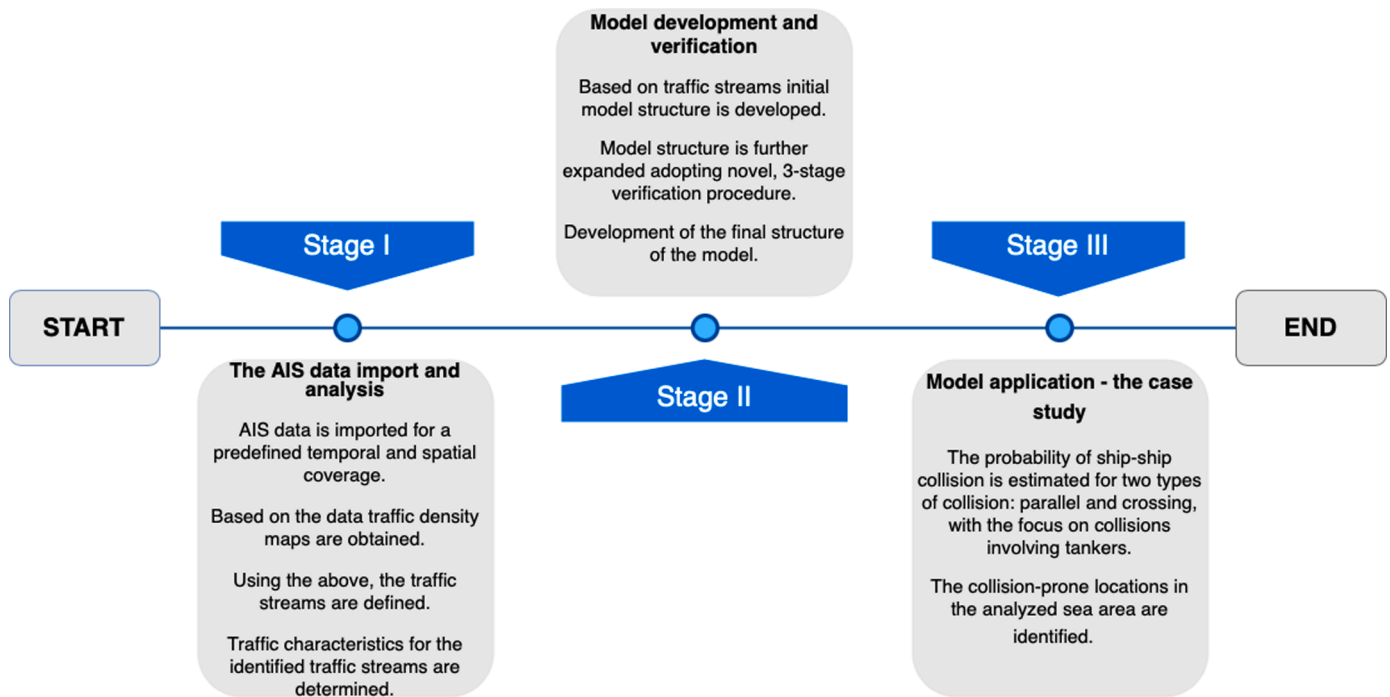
Model development and verification

Based on traffic streams initial model structure is developed.

Model structure is further expanded adopting novel, 3-stage verification procedure.

Development of the final structure of the model.

Stage I

Stage III

START

END

The AIS data import and analysis

AIS data is imported for a predefined temporal and spatial coverage.

Based on the data traffic density maps are obtained.

Using the above, the traffic streams are defined.

Traffic characteristics for the identified traffic streams are determined.

Stage II

Model application - the case study

The probability of ship-ship collision is estimated for two types of collision: parallel and crossing, with the focus on collisions involving tankers.

The collision-prone locations in the analyzed sea area are identified.